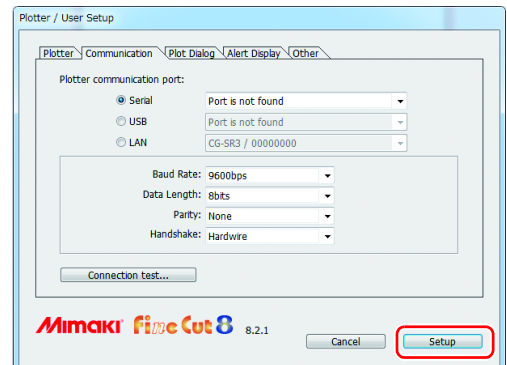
Plotter / User Setup

Plotter | Communication | Plot Dialog | Alert Display | Other

Plotter communication port:

Serial | Port is not found
USB | Port is not found
LAN | CG-SR3 / 00000000

Baud Rate: 9600bps
Data Length: 8bits
Parity: None
Handshake: Hardwire

Connection test...

MIMAKI FineCut8 8.2.1

Cancel
Setup